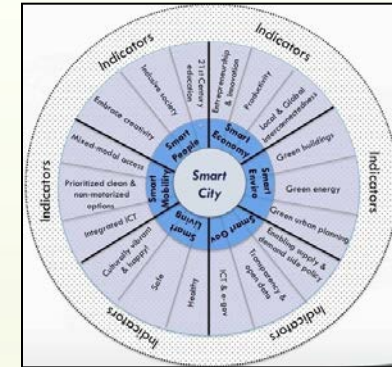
Indicators

Indicators

Indicators

Indicators

Indicators

Indicators

Smart City

Smart People

Smart Economy

Smart Enviro

Smart Gov

Smart Living

Smart Mobility

21st Century education

Inclusive society

Embrace creativity

Entrepreneurship & Innovation

Productivity

Local & Global interconnectedness

Green buildings

Green energy

Green urban planning

Enabling supply & demand side policy

Transparency & open data

ICT & e-gov

Healthy

Safe

Culturally vibrant & happy!

Integrated ICT

Prioritized clean & non-motorized options

Mixed-modal access